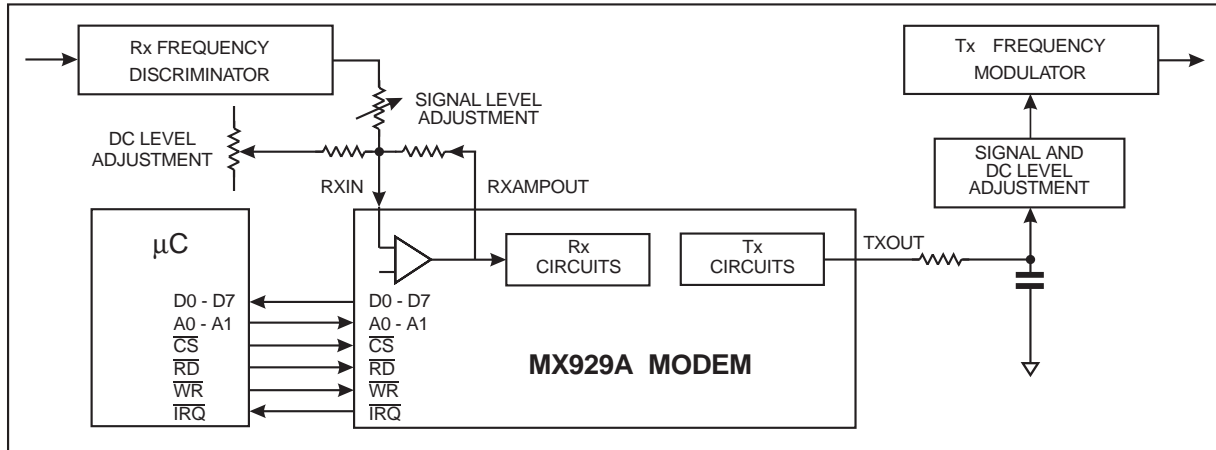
Rx FREQUENCY DISCRIMINATOR

SIGNAL LEVEL ADJUSTMENT

DC LEVEL ADJUSTMENT

RXIN

RXAMPOUT

Tx FREQUENCY MODULATOR

SIGNAL AND DC LEVEL ADJUSTMENT

$\mu$C

D0 - D7
A0 - A1
$\overline{CS}$
$\overline{RD}$
$\overline{WR}$
$\overline{IRQ}$

Rx CIRCUITS

Tx CIRCUITS

TXOUT

D0 - D7
A0 - A1
$\overline{CS}$
$\overline{RD}$
$\overline{WR}$
$\overline{IRQ}$

MX929A MODEM